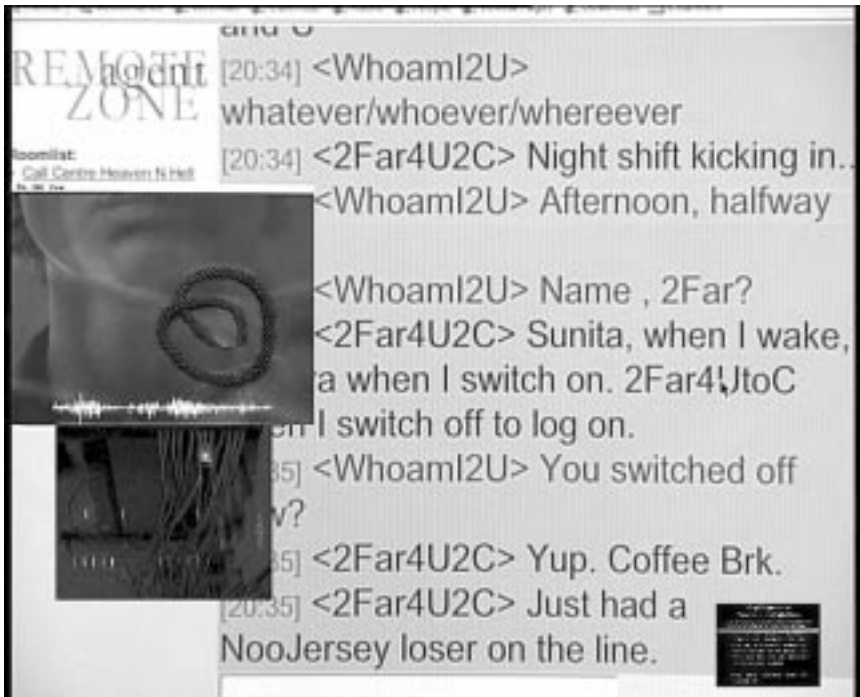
and U

REMOTE agent ZONE

Roomlist:
Call Centre Heaven N Hell

[20:34] <WhoamI2U> whatever/whoever/whereever
[20:34] <2Far4U2C> Night shift kicking in..
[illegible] <WhoamI2U> Afternoon, halfway
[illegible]
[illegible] <WhoamI2U> Name , 2Far?
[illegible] <2Far4U2C> Sunita, when I wake, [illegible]a when I switch on. 2Far4UtoC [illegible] I switch off to log on.
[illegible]5] <WhoamI2U> You switched off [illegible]w?
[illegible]5] <2Far4U2C> Yup. Coffee Brk.
[20:35] <2Far4U2C> Just had a NooJersey loser on the line.